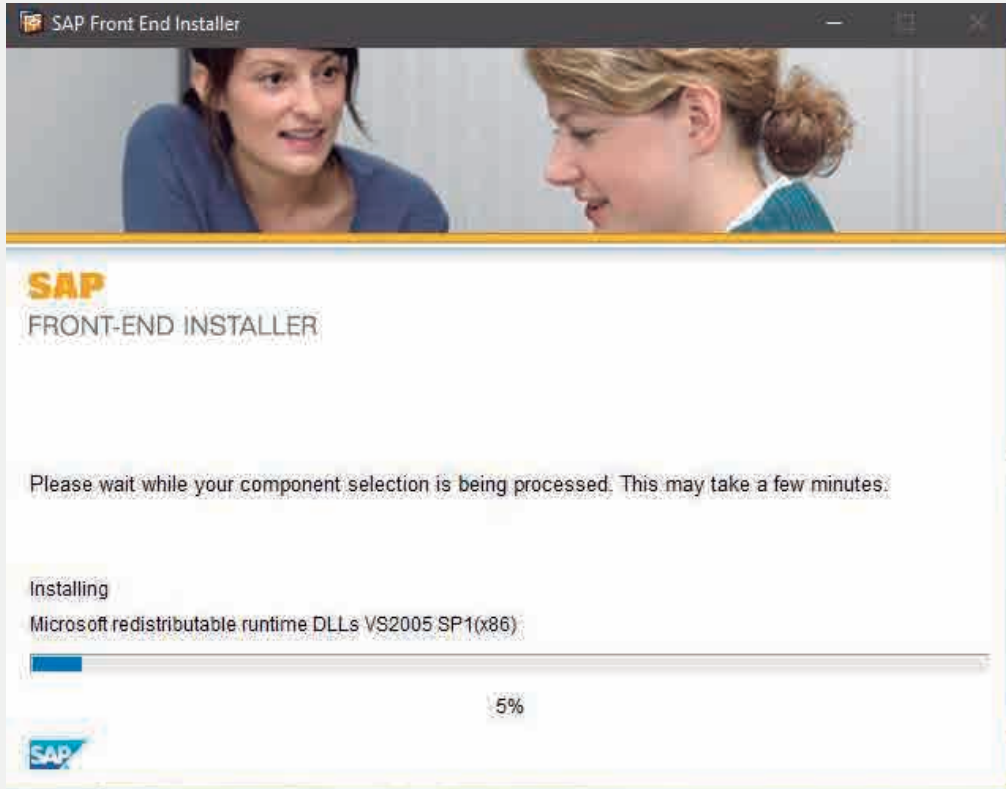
SAP Front End Installer

SAP
FRONT-END INSTALLER

Please wait while your component selection is being processed. This may take a few minutes.

Installing
Microsoft redistributable runtime DLLs VS2005 SP1(x86)

5%

SAP